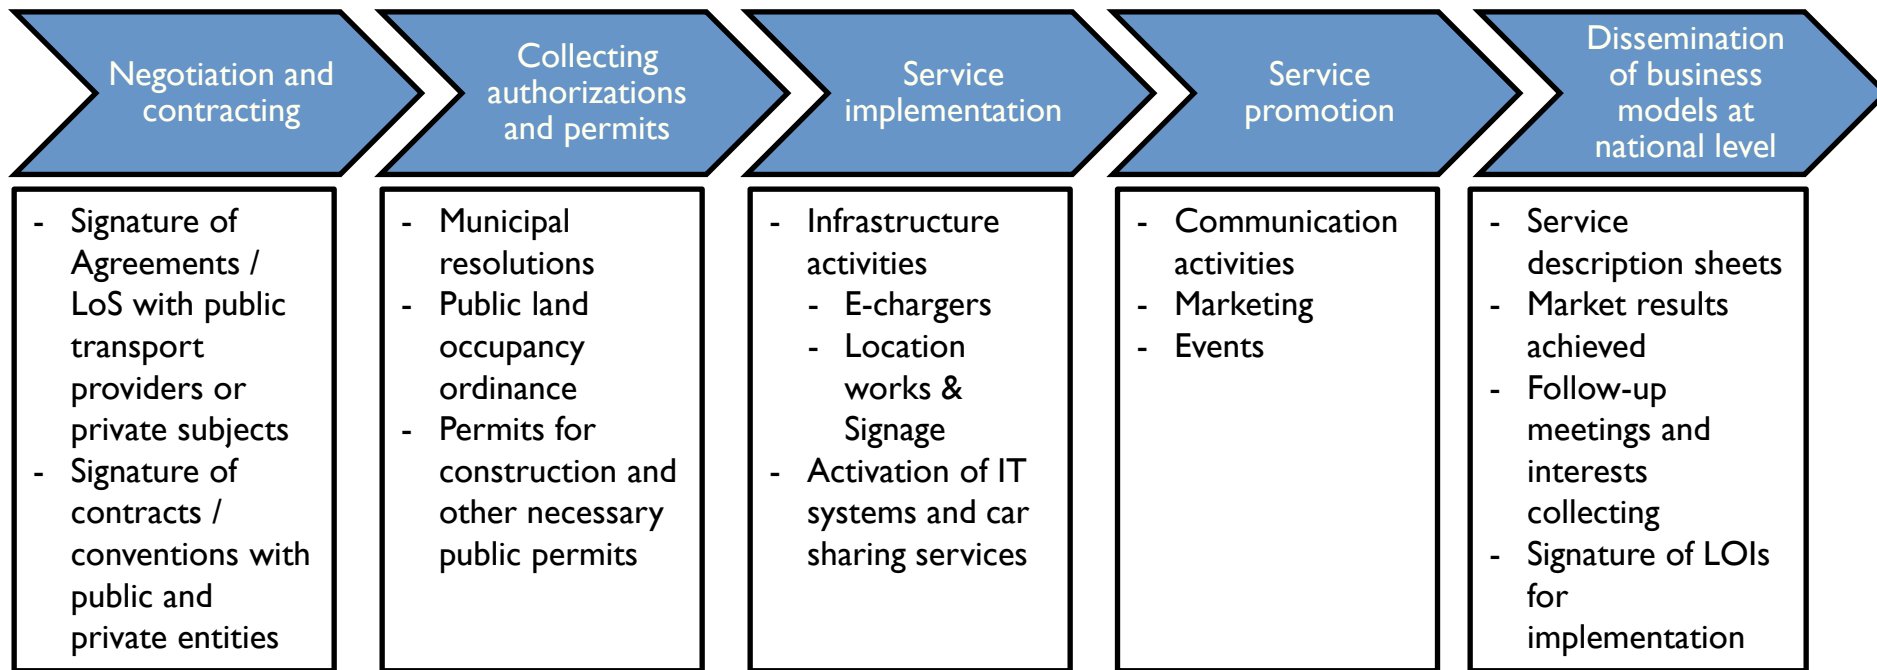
Negotiation and contracting

- Signature of Agreements / LoS with public transport providers or private subjects
- Signature of contracts / conventions with public and private entities

Collecting authorizations and permits

- Municipal resolutions
- Public land occupancy ordinance
- Permits for construction and other necessary public permits

Service implementation

- Infrastructure activities
  - E-chargers
  - Location works & Signage
- Activation of IT systems and car sharing services

Service promotion

- Communication activities
- Marketing
- Events

Dissemination of business models at national level

- Service description sheets
- Market results achieved
- Follow-up meetings and interests collecting
- Signature of LOIs for implementation